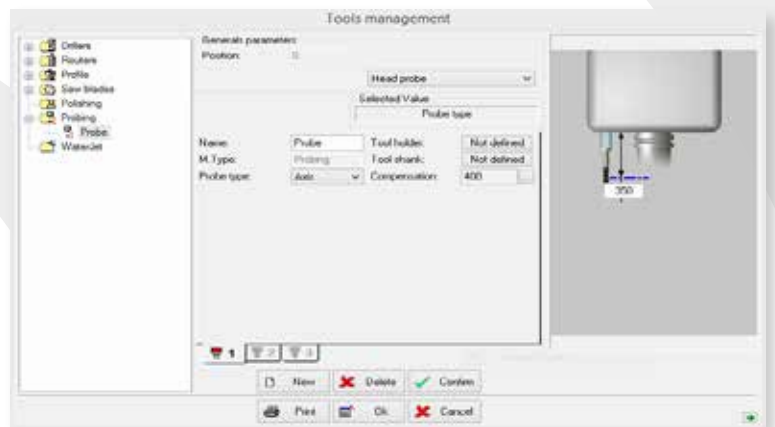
Tools management

Drillers
Routers
Profile
Saw blades
Polishing
Probing
Probe
WaterJet

Generals parameters
Position: 0

Head probe

Selected Value
Probe type

Name: Probe
M.Type: Probing
Probe type: Axis
Tool holder: Not defined
Tool shank: Not defined
Compensation: 400

350

1 2 3

New
Delete
Confirm

Print
Ok
Cancel